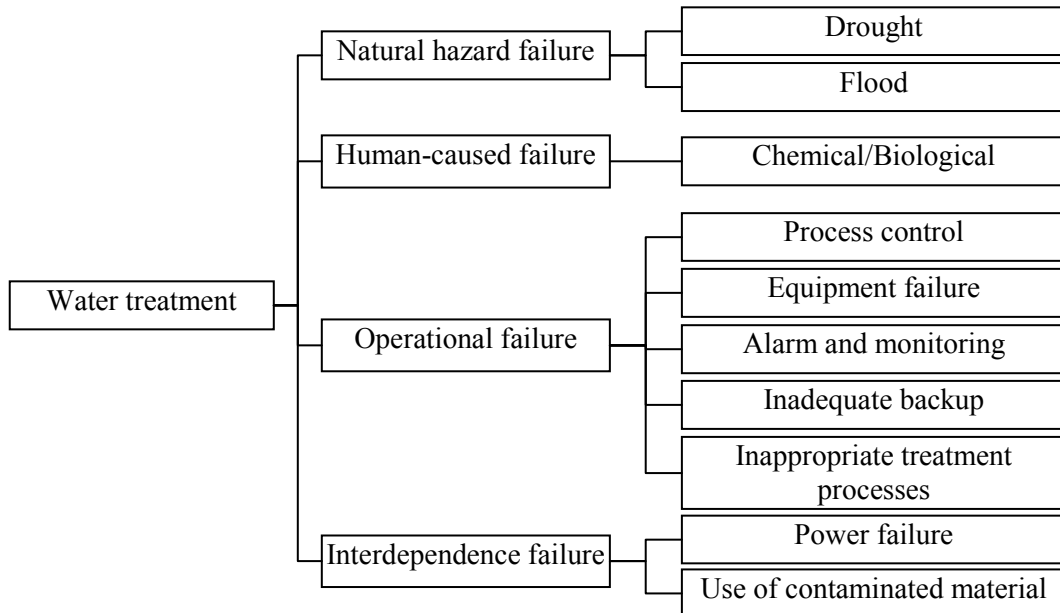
Water treatment

Natural hazard failure

Drought

Flood

Human-caused failure

Chemical/Biological

Operational failure

Process control

Equipment failure

Alarm and monitoring

Inadequate backup

Inappropriate treatment processes

Interdependence failure

Power failure

Use of contaminated material